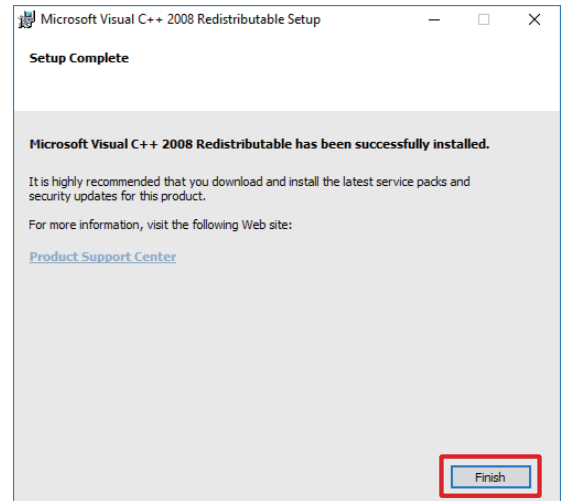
Microsoft Visual C++ 2008 Redistributable Setup

Setup Complete

Microsoft Visual C++ 2008 Redistributable has been successfully installed.

It is highly recommended that you download and install the latest service packs and security updates for this product.

For more information, visit the following Web site:

Product Support Center

Finish